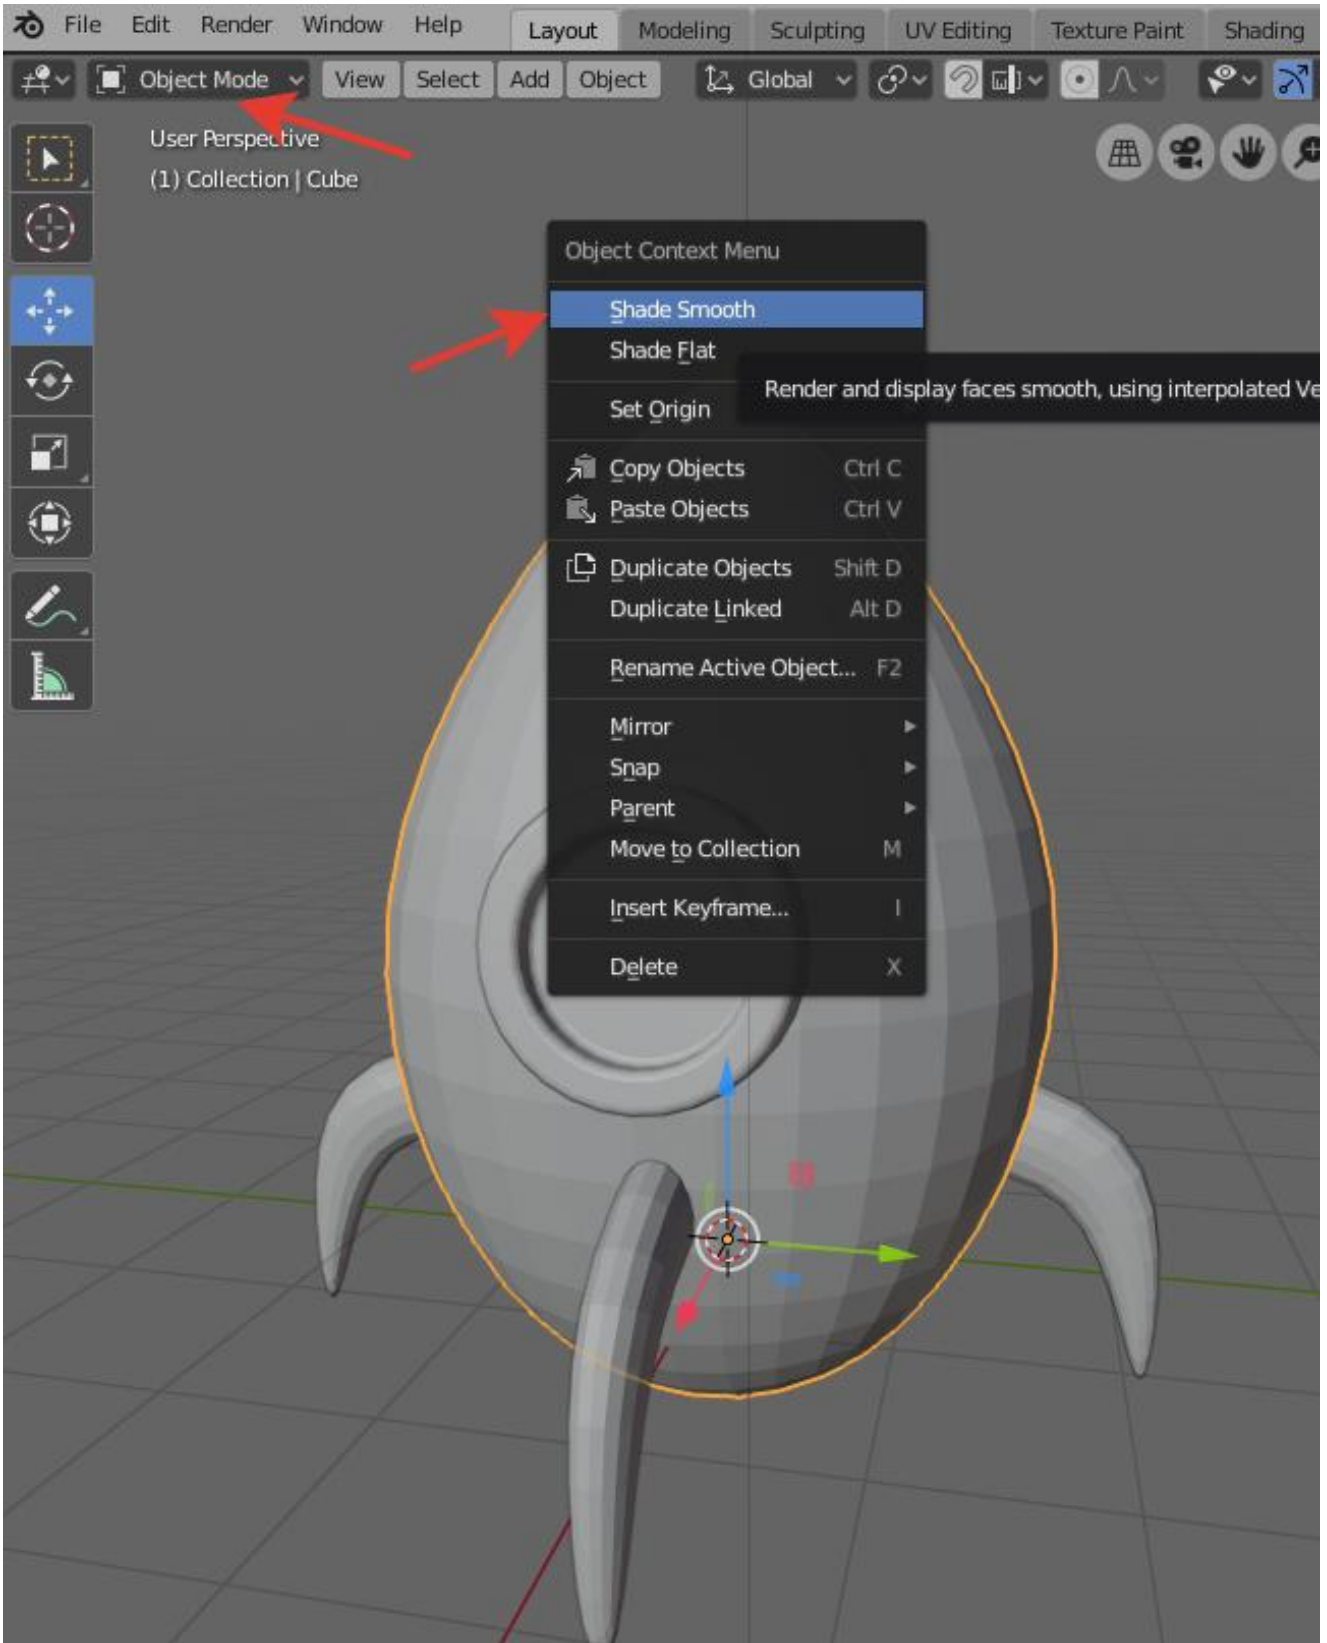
File Edit Render Window Help Layout Modeling Sculpting UV Editing Texture Paint Shading

Object Mode View Select Add Object Global

User Perspective
(1) Collection | Cube

Object Context Menu

Shade Smooth
Shade Flat
Set Origin
Render and display faces smooth, using interpolated Ve
Copy Objects Ctrl C
Paste Objects Ctrl V
Duplicate Objects Shift D
Duplicate Linked Alt D
Rename Active Object... F2
Mirror
Snap
Parent
Move to Collection M
Insert Keyframe... I
Delete X